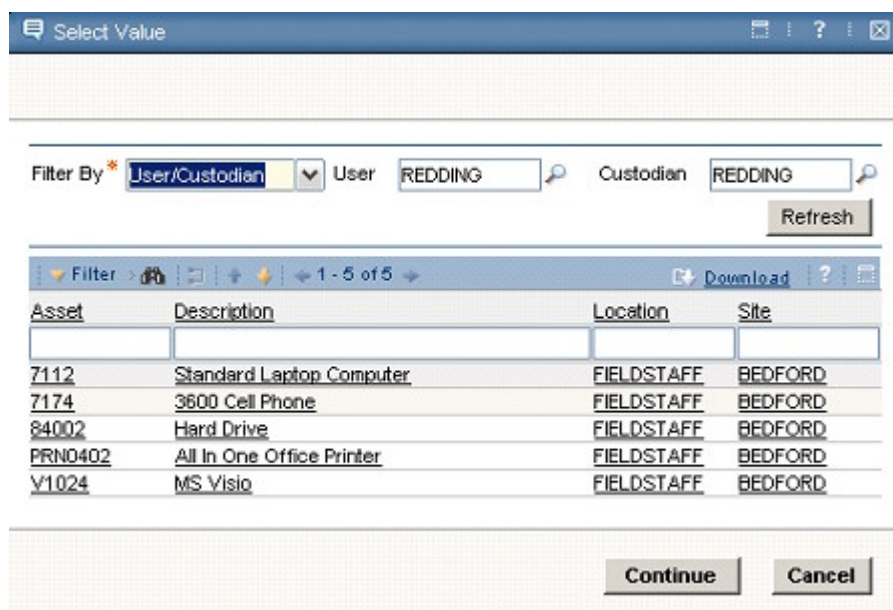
Select Value

Filter By* User/Custodian User REDDING Custodian REDDING

Refresh

Filter 1 - 5 of 5 Download

| Asset | Description | Location | Site |
|---|---|---|---|
| | | | |
| 7112 | Standard Laptop Computer | FIELDSTAFF | BEDFORD |
| 7174 | 3600 Cell Phone | FIELDSTAFF | BEDFORD |
| 84002 | Hard Drive | FIELDSTAFF | BEDFORD |
| PRN0402 | All In One Office Printer | FIELDSTAFF | BEDFORD |
| V1024 | MS Visio | FIELDSTAFF | BEDFORD |

Continue Cancel